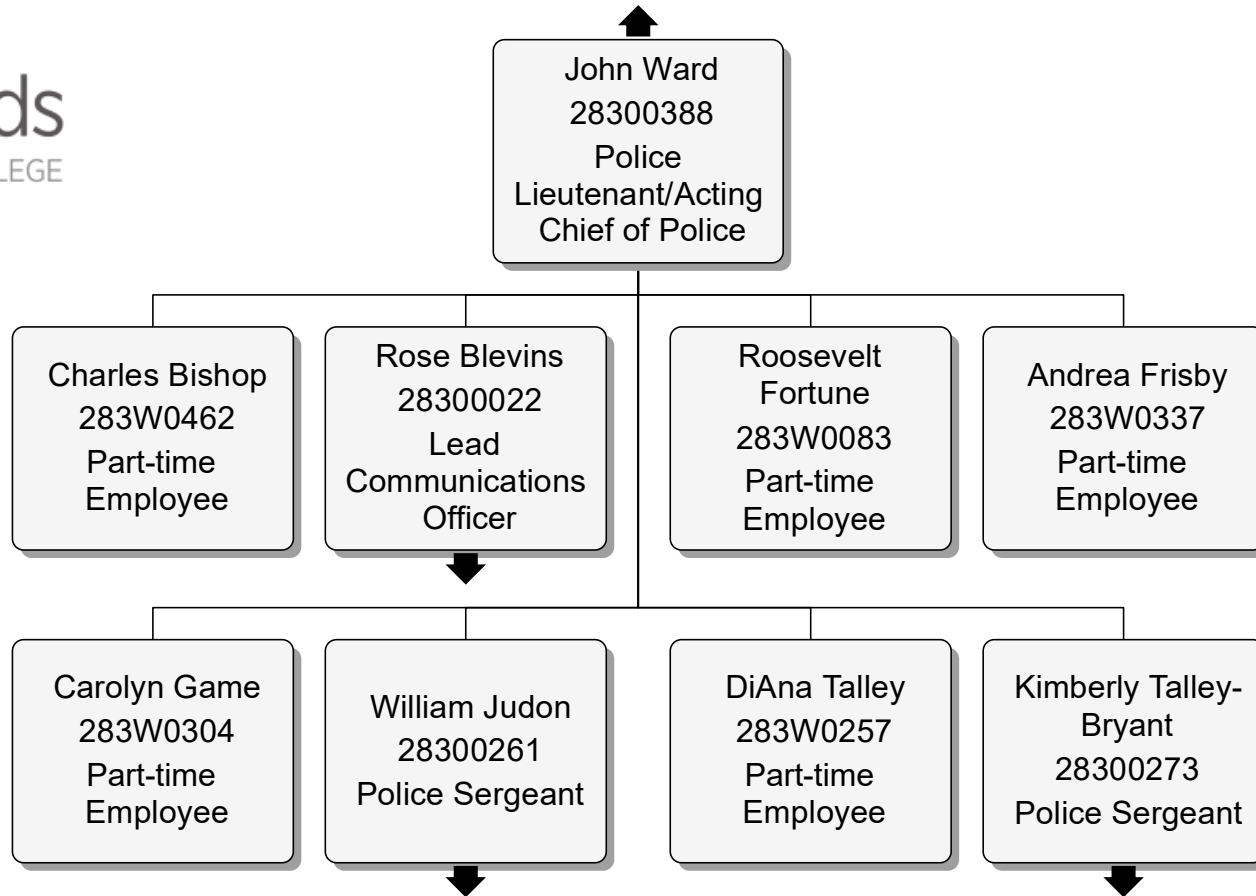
ds
LEGE

John Ward
28300388
Police Lieutenant/Acting Chief of Police

Charles Bishop
283W0462
Part-time Employee

Rose Blevins
28300022
Lead Communications Officer

Roosevelt Fortune
283W0083
Part-time Employee

Andrea Frisby
283W0337
Part-time Employee

Carolyn Game
283W0304
Part-time Employee

William Judon
28300261
Police Sergeant

DiAna Talley
283W0257
Part-time Employee

Kimberly Talley-Bryant
28300273
Police Sergeant